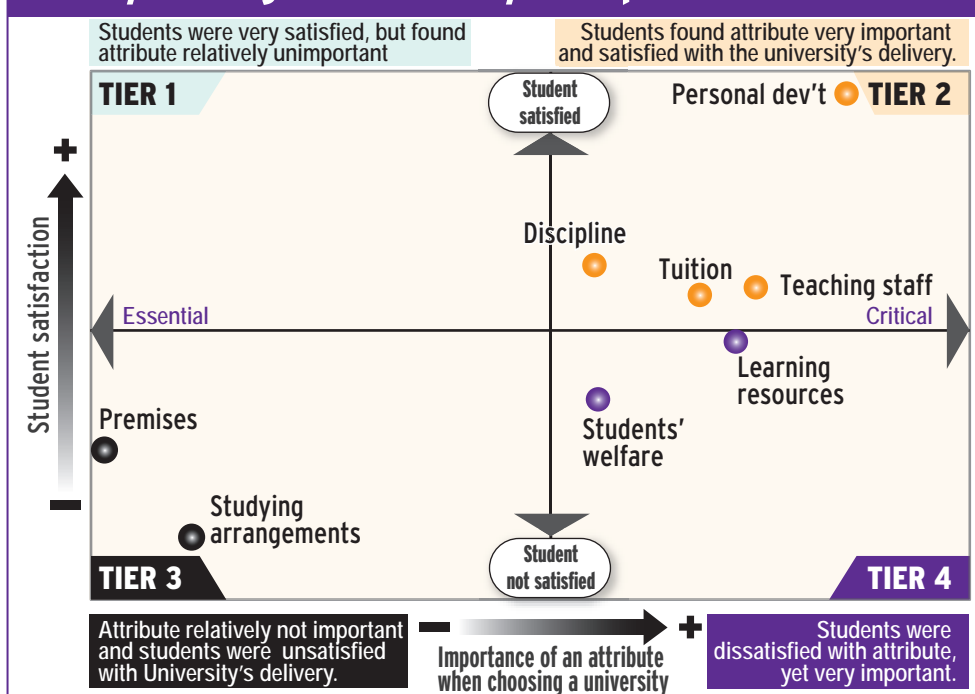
Students were very satisfied, but found attribute relatively unimportant

Students found attribute very important and satisfied with the university's delivery.

TIER 1

Student satisfied

Personal dev't

TIER 2

+

Student satisfaction

Discipline

Tuition

Teaching staff

Essential

Critical

Learning resources

Premises

Students' welfare

−

Studying arrangements

Student not satisfied

TIER 3

TIER 4

Attribute relatively not important and students were unsatisfied with University's delivery.

−

+

Importance of an attribute when choosing a university

Students were dissatisfied with attribute, yet very important.